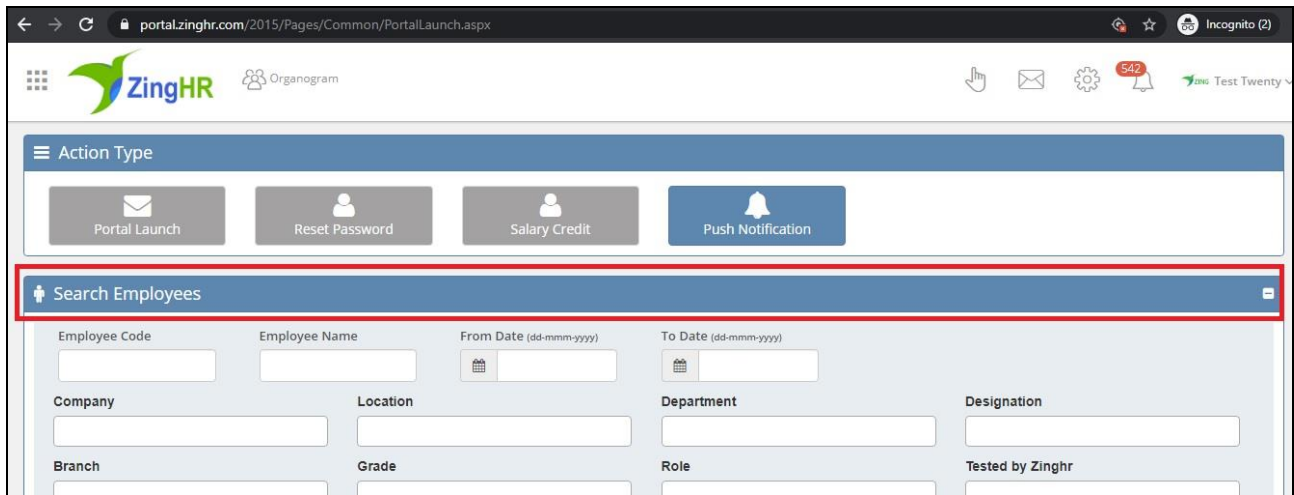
portal.zinghr.com/2015/Pages/Common/PortalLaunch.aspx

Incognito (2)

ZingHR

Organogram

542

Test Twenty

Action Type

Portal Launch

Reset Password

Salary Credit

Push Notification

Search Employees

Employee Code

Employee Name

From Date (dd-mmm-yyyy)

To Date (dd-mmm-yyyy)

Company

Location

Department

Designation

Branch

Grade

Role

Tested by Zinghr